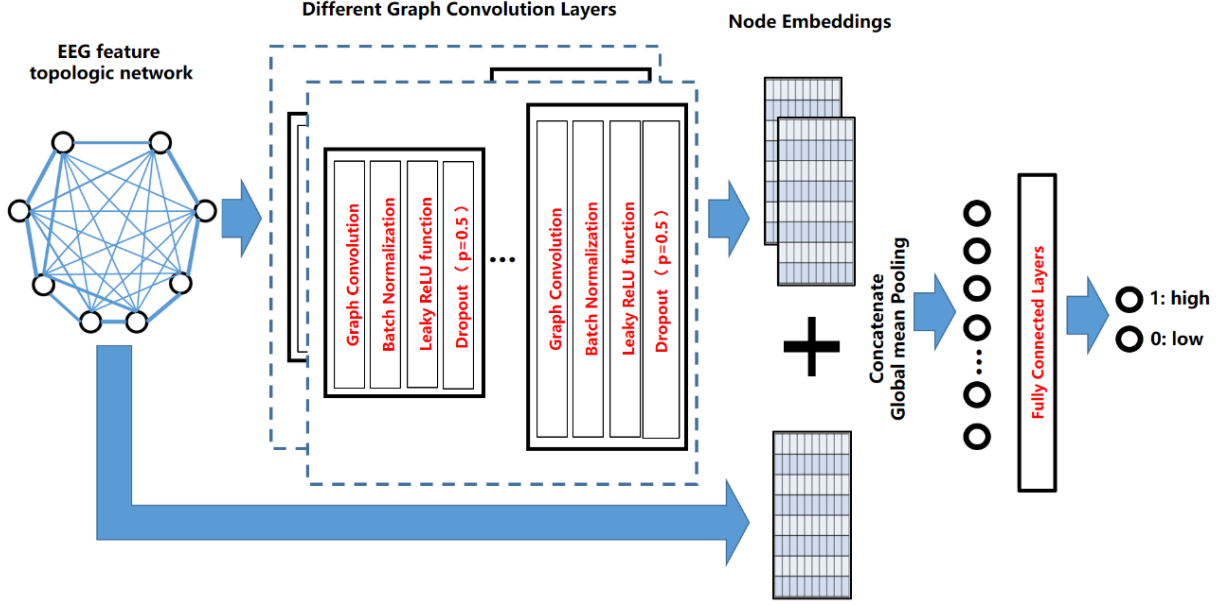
Different Graph Convolution Layers

Node Embeddings

EEG feature topologic network

Graph Convolution
Batch Normalization
Leaky ReLU function
Dropout （p=0.5）

...

Graph Convolution
Batch Normalization
Leaky ReLU function
Dropout （p=0.5）

Concatenate
Global mean Pooling

Fully Connected Layers

1: high
0: low